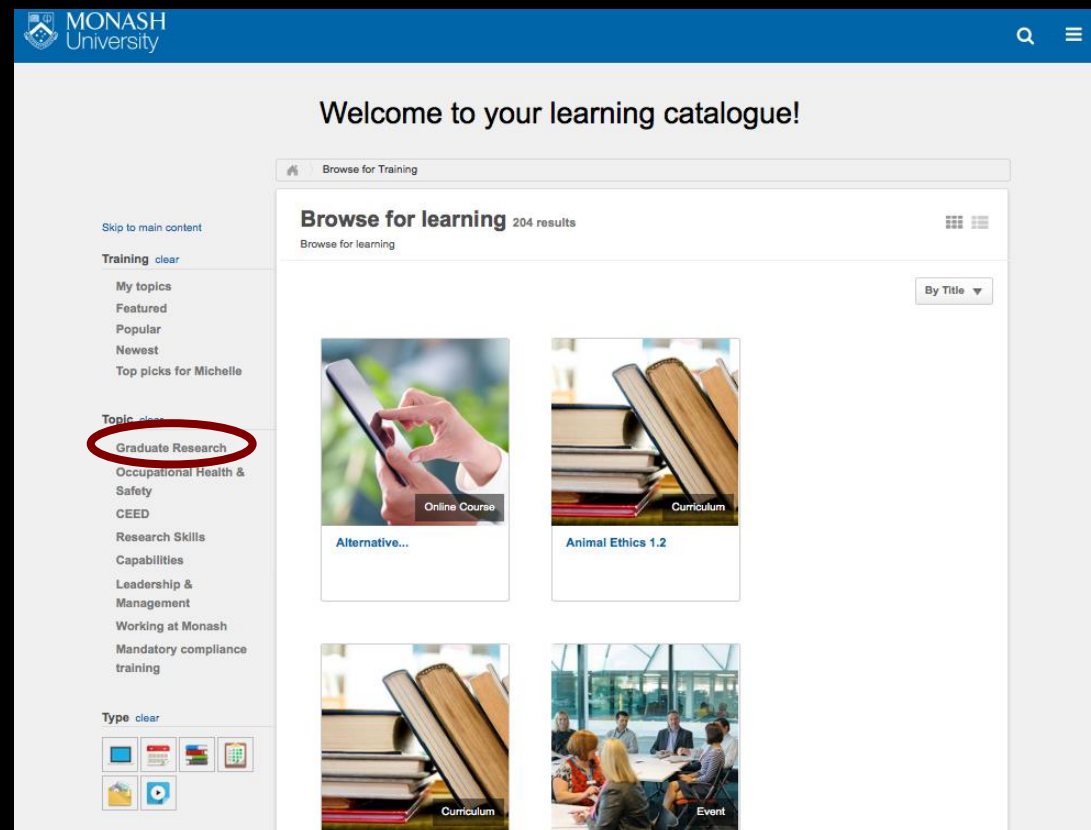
MONASH University

Welcome to your learning catalogue!

Browse for Training

Skip to main content

Training clear

My topics
Featured
Popular
Newest
Top picks for Michelle

Topic clear

Graduate Research
Occupational Health & Safety
CEED
Research Skills
Capabilities
Leadership & Management
Working at Monash
Mandatory compliance training

Type clear

Browse for learning 204 results

Browse for learning

By Title

Online Course
Alternative...

Curriculum
Animal Ethics 1.2

Curriculum

Event